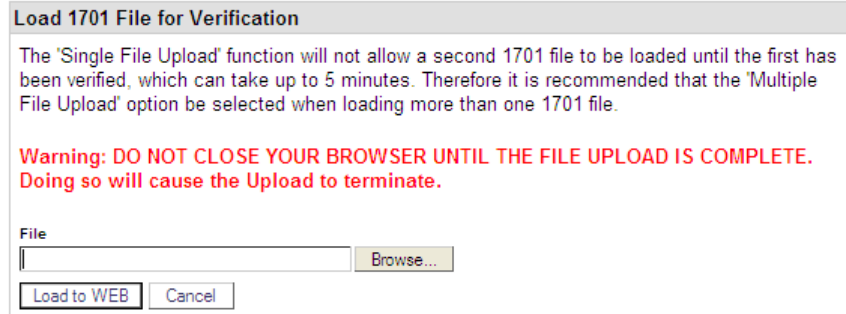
Load 1701 File for Verification

The 'Single File Upload' function will not allow a second 1701 file to be loaded until the first has been verified, which can take up to 5 minutes. Therefore it is recommended that the 'Multiple File Upload' option be selected when loading more than one 1701 file.

Warning: DO NOT CLOSE YOUR BROWSER UNTIL THE FILE UPLOAD IS COMPLETE. Doing so will cause the Upload to terminate.

File

Browse...

Load to WEB Cancel